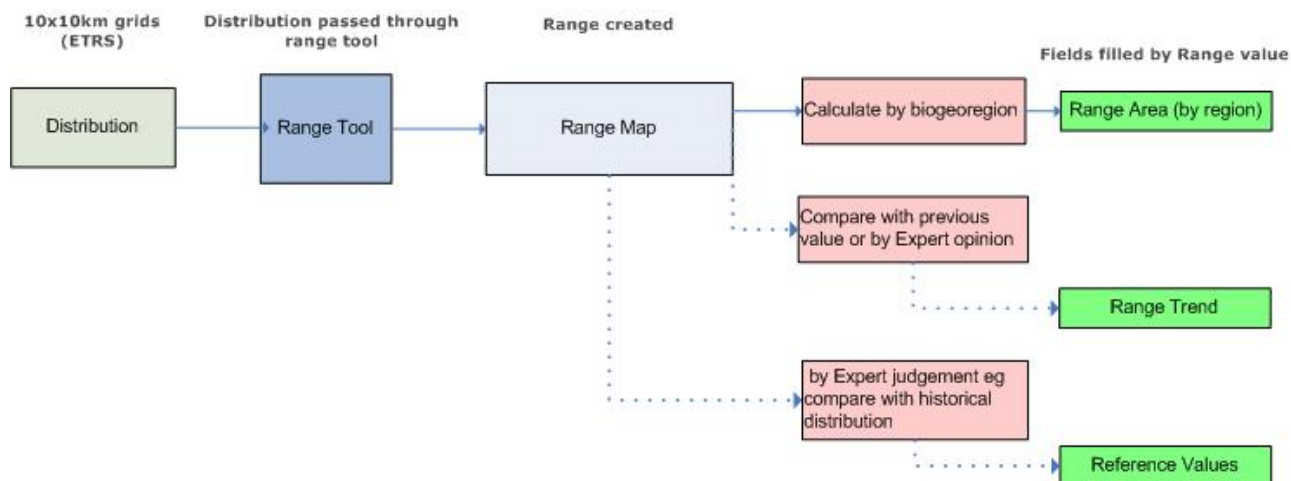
10x10km grids (ETRS)

Distribution passed through range tool

Range created

Fields filled by Range value

Distribution

Range Tool

Range Map

Calculate by biogeoregion

Range Area (by region)

Compare with previous value or by Expert opinion

Range Trend

by Expert judgement eg compare with historical distribution

Reference Values